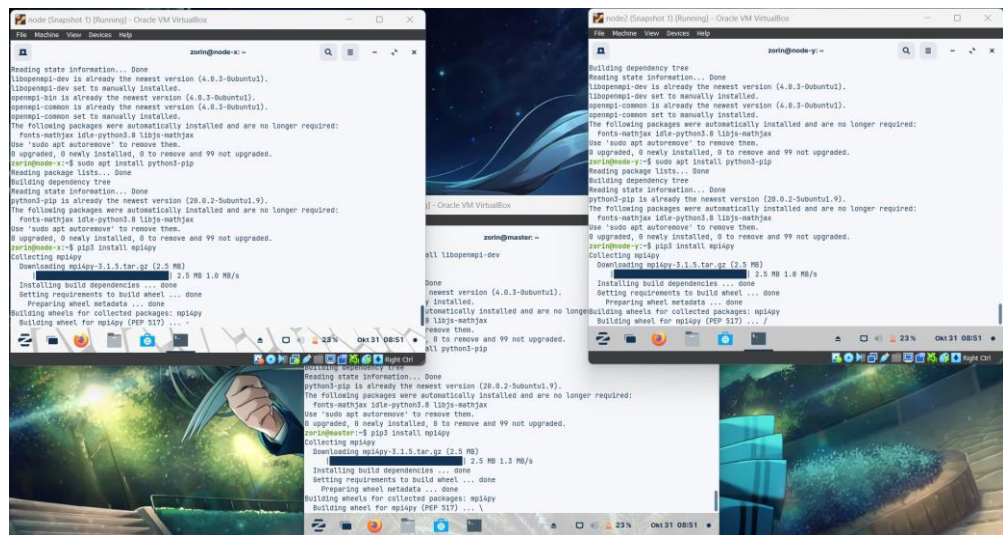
node (Snapshot 1) [Running] - Oracle VM VirtualBox
File Machine View Devices Help
zorin@node-x: ~
Reading state information... Done
libopenmpi-dev is already the newest version (4.0.3-0ubuntu1).
libopenmpi-dev set to manually installed.
openmpi-bin is already the newest version (4.0.3-0ubuntu1).
openmpi-common is already the newest version (4.0.3-0ubuntu1).
openmpi-common set to manually installed.
The following packages were automatically installed and are no longer required:
  fonts-mathjax idle-python3.8 libjs-mathjax
Use 'sudo apt autoremove' to remove them.
0 upgraded, 0 newly installed, 0 to remove and 99 not upgraded.
zorin@node-x:~$ sudo apt install python3-pip
Reading package lists... Done
Building dependency tree
Reading state information... Done
python3-pip is already the newest version (20.0.2-5ubuntu1.9).
The following packages were automatically installed and are no longer required:
  fonts-mathjax idle-python3.8 libjs-mathjax
Use 'sudo apt autoremove' to remove them.
0 upgraded, 0 newly installed, 0 to remove and 99 not upgraded.
zorin@node-x:~$ pip3 install mpi4py
Collecting mpi4py
  Downloading mpi4py-3.1.5.tar.gz (2.5 MB)
     | 2.5 MB 1.0 MB/s
  Installing build dependencies ... done
  Getting requirements to build wheel ... done
    Preparing wheel metadata ... done
Building wheels for collected packages: mpi4py
  Building wheel for mpi4py (PEP 517) ... -
23% Okt 31 08:51
Right Ctrl

node2 (Snapshot 1) [Running] - Oracle VM VirtualBox
File Machine View Devices Help
zorin@node-y: ~
Building dependency tree
Reading state information... Done
libopenmpi-dev is already the newest version (4.0.3-0ubuntu1).
libopenmpi-dev set to manually installed.
openmpi-common is already the newest version (4.0.3-0ubuntu1).
openmpi-common set to manually installed.
The following packages were automatically installed and are no longer required:
  fonts-mathjax idle-python3.8 libjs-mathjax
Use 'sudo apt autoremove' to remove them.
0 upgraded, 0 newly installed, 0 to remove and 99 not upgraded.
zorin@node-y:~$ sudo apt install python3-pip
Reading package lists... Done
Building dependency tree
Reading state information... Done
python3-pip is already the newest version (20.0.2-5ubuntu1.9).
The following packages were automatically installed and are no longer required:
  fonts-mathjax idle-python3.8 libjs-mathjax
Use 'sudo apt autoremove' to remove them.
0 upgraded, 0 newly installed, 0 to remove and 99 not upgraded.
zorin@node-y:~$ pip3 install mpi4py
Collecting mpi4py
  Downloading mpi4py-3.1.5.tar.gz (2.5 MB)
     | 2.5 MB 1.0 MB/s
  Installing build dependencies ... done
  Getting requirements to build wheel ... done
    Preparing wheel metadata ... done
Building wheels for collected packages: mpi4py
  Building wheel for mpi4py (PEP 517) ... /
23% Okt 31 08:51
Right Ctrl

] - Oracle VM VirtualBox
zorin@master: ~
all libopenmpi-dev
Done
newest version (4.0.3-0ubuntu1).
y installed.
automatically installed and are no longer
8 libjs-mathjax
remove them.
, 0 to remove and 99 not upgraded.
all python3-pip
Building dependency tree
Reading state information... Done
python3-pip is already the newest version (20.0.2-5ubuntu1.9).
The following packages were automatically installed and are no longer required:
  fonts-mathjax idle-python3.8 libjs-mathjax
Use 'sudo apt autoremove' to remove them.
0 upgraded, 0 newly installed, 0 to remove and 99 not upgraded.
zorin@master:~$ pip3 install mpi4py
Collecting mpi4py
  Downloading mpi4py-3.1.5.tar.gz (2.5 MB)
     | 2.5 MB 1.3 MB/s
  Installing build dependencies ... done
  Getting requirements to build wheel ... done
    Preparing wheel metadata ... done
Building wheels for collected packages: mpi4py
  Building wheel for mpi4py (PEP 517) ... \
23% Okt 31 08:51